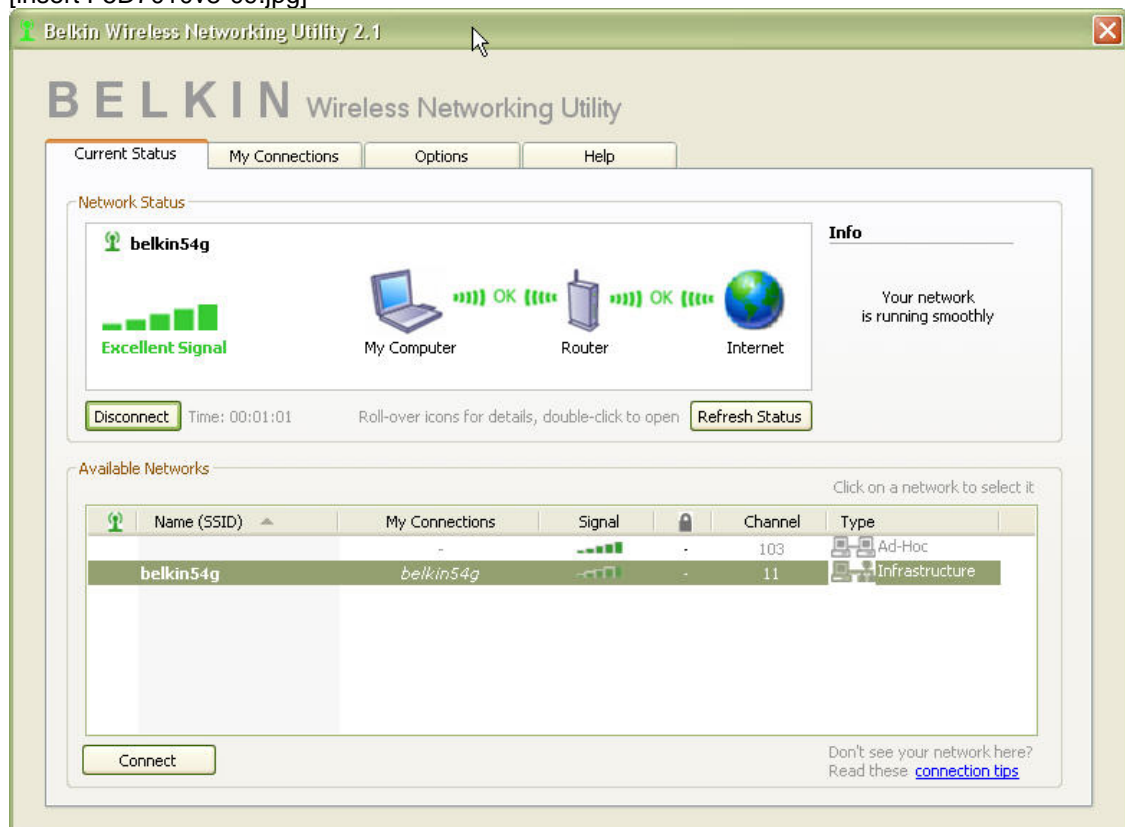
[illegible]

Belkin Wireless Networking Utility 2.1

BELKIN Wireless Networking Utility

Current Status | My Connections | Options | Help

Network Status

belkin54g

Excellent Signal

OK OK

My Computer Router Internet

Info

Your network is running smoothly

Disconnect Time: 00:01:01 Roll-over icons for details, double-click to open Refresh Status

Available Networks

Click on a network to select it

| | Name (SSID) | My Connections | Signal | | Channel | Type |
|---|---|---|---|---|---|---|
| | | - | | - | 103 | Ad-Hoc |
| | belkin54g | belkin54g | | - | 11 | Infrastructure |

Connect

Don't see your network here? Read these connection tips